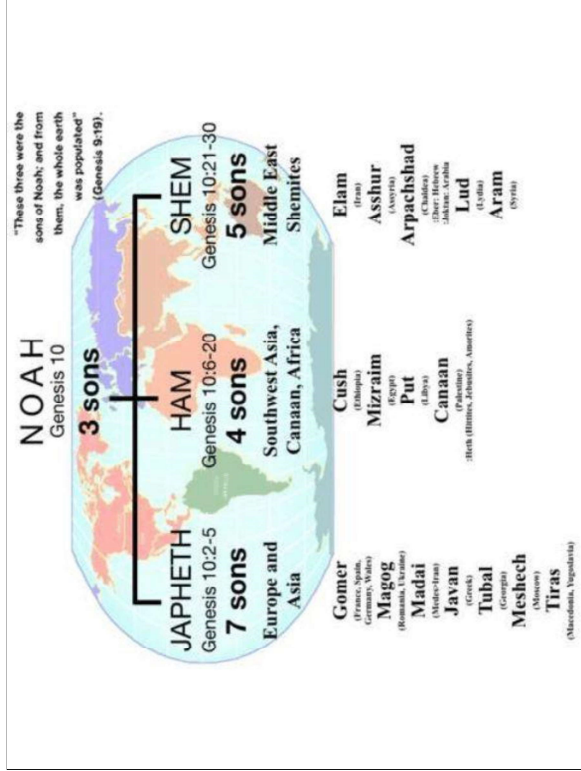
"These three were the sons of Noah; and from them, the whole earth was populated" (Genesis 9:19).

NOAH
Genesis 10

3 sons

JAPHETH
Genesis 10:2-5
7 sons
Europe and Asia

HAM
Genesis 10:6-20
4 sons
Southwest Asia, Canaan, Africa

SHEM
Genesis 10:21-30
5 sons
Middle East Shemites

Gomer
(France, Spain, Germany, Wales)
Magog
(Romania, Ukraine)
Madai
(Medes-Iran)
Javan
(Greek)
Tubal
(Georgia)
Meshech
(Moscow)
Tiras
(Macedonia, Yugoslavia)

Cush
(Ethiopia)
Mizraim
(Egypt)
Put
(Libya)
Canaan
(Palestine)
:Heth (Hittites, Jebusites, Amorites)

Elam
(Iran)
Asshur
(Assyria)
Arpachshad
(Chaldea)
:Eber: Hebrew
:Joktan: Arabia
Lud
(Lydia)
Aram
(Syria)